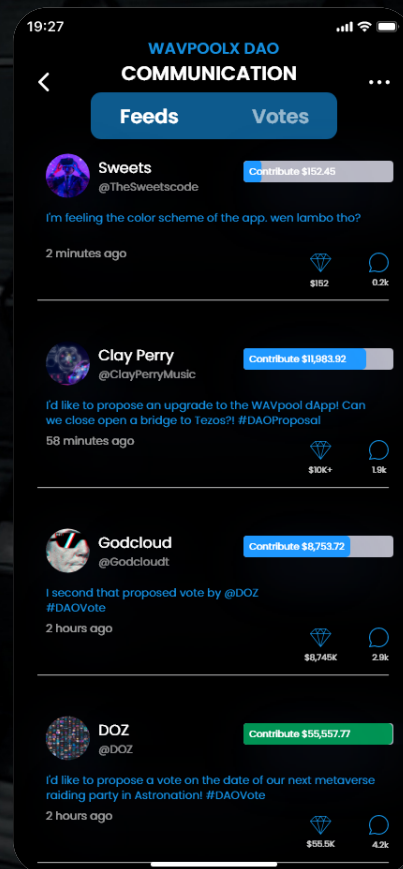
19:27

WAVPOOLX DAO
COMMUNICATION

Feeds
Votes

Sweets
@TheSweetscode
Contribute $152.45
I'm feeling the color scheme of the app. wen lambo tho?
2 minutes ago
$152
0.2k

Clay Perry
@ClayPerryMusic
Contribute $11,983.92
I'd like to propose an upgrade to the WAVpool dApp! Can we close open a bridge to Tezos?! #DAOProposal
58 minutes ago
$10K+
1.9k

Godcloud
@Godcloudt
Contribute $8,753.72
I second that proposed vote by @DOZ #DAOVote
2 hours ago
$8,745K
2.9k

DOZ
@DOZ
Contribute $55,557.77
I'd like to propose a vote on the date of our next metaverse raiding party in Astronation! #DAOVote
2 hours ago
$55.5K
4.2k